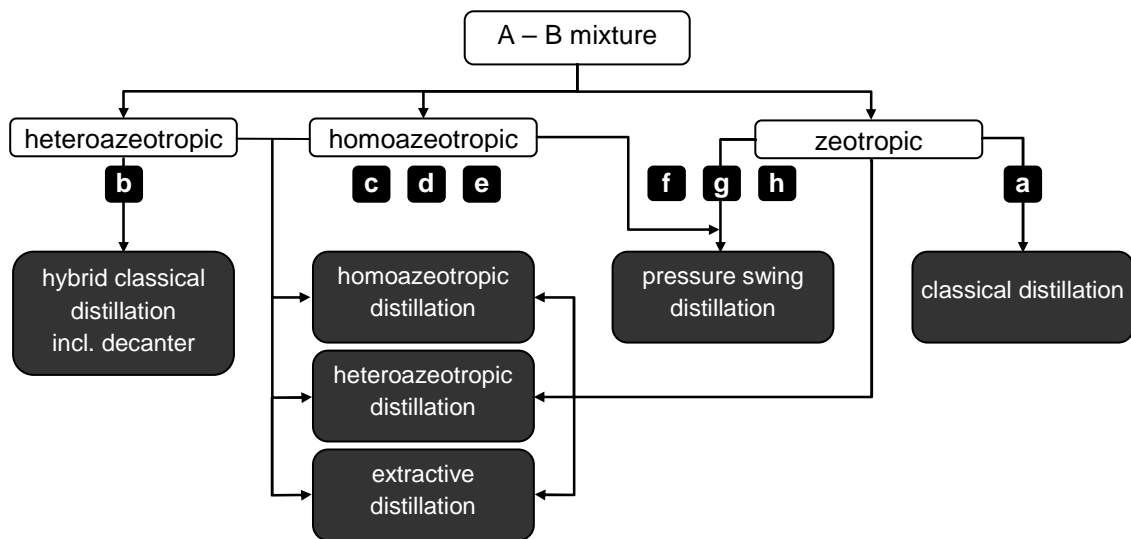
A – B mixture

heteroazeotropic

homoazeotropic

zeotropic

b

c d e

f g h

a

hybrid classical distillation incl. decanter

homoazeotropic distillation

heteroazeotropic distillation

extractive distillation

pressure swing distillation

classical distillation